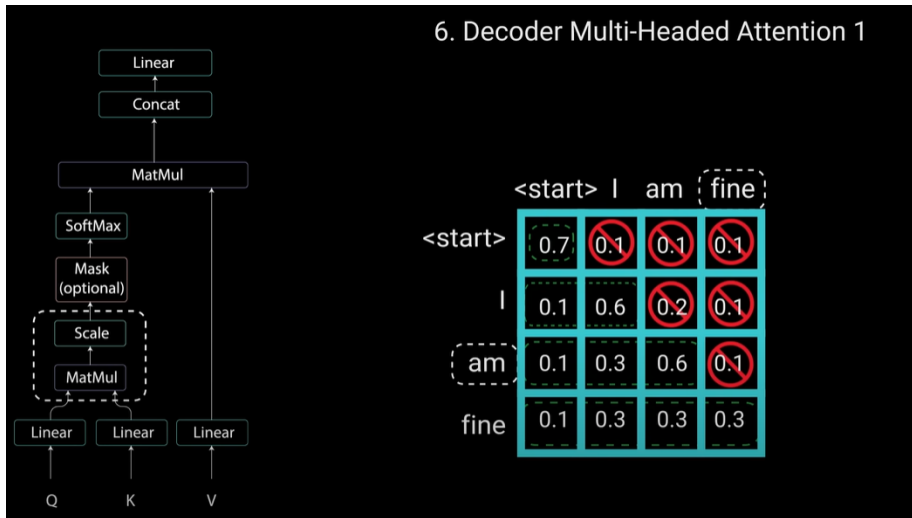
6. Decoder Multi-Headed Attention 1

Linear

Concat

MatMul

SoftMax

Mask (optional)

Scale

MatMul

Linear Linear Linear

Q K V

|  | <start> | I | am | fine |
|---|---|---|---|---|
| <start> | 0.7 | 0.1 | 0.1 | 0.1 |
| I | 0.1 | 0.6 | 0.2 | 0.1 |
| am | 0.1 | 0.3 | 0.6 | 0.1 |
| fine | 0.1 | 0.3 | 0.3 | 0.3 |